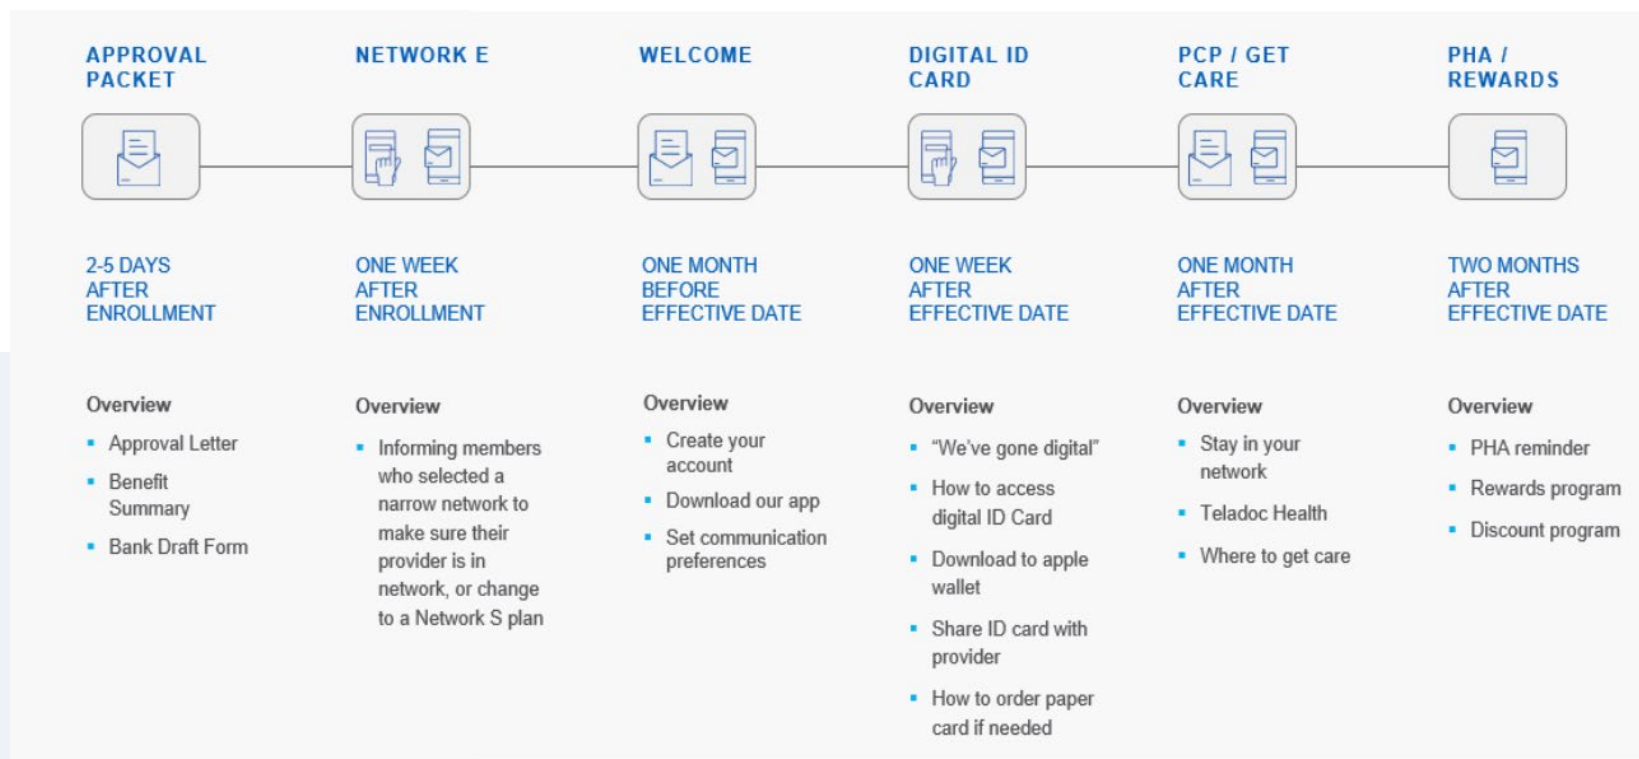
APPROVAL PACKET

2-5 DAYS AFTER ENROLLMENT

Overview

- Approval Letter
- Benefit Summary
- Bank Draft Form

NETWORK E

ONE WEEK AFTER ENROLLMENT

Overview

- Informing members who selected a narrow network to make sure their provider is in network, or change to a Network S plan

WELCOME

ONE MONTH BEFORE EFFECTIVE DATE

Overview

- Create your account
- Download our app
- Set communication preferences

DIGITAL ID CARD

ONE WEEK AFTER EFFECTIVE DATE

Overview

- "We've gone digital"
- How to access digital ID Card
- Download to apple wallet
- Share ID card with provider
- How to order paper card if needed

PCP / GET CARE

ONE MONTH AFTER EFFECTIVE DATE

Overview

- Stay in your network
- Teladoc Health
- Where to get care

PHA / REWARDS

TWO MONTHS AFTER EFFECTIVE DATE

Overview

- PHA reminder
- Rewards program
- Discount program